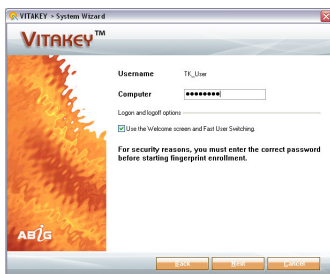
VITAKEY > System Wizard

VITAKEY™

Username TK_User

Computer ●●●●●●●●●

Logon and logoff options

Use the Welcome screen and Fast User Switching.

For security reasons, you must enter the correct password before starting fingerprint enrollment.

AB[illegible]

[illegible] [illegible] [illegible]